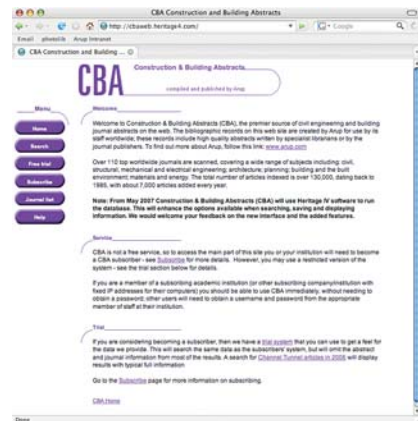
CBA Construction and Building Abstracts

http://cbaweb.heritage4.com/

Google

Email photolib Arup Intranet

CBA Construction and Building ...

CBA Construction & Building Abstracts

compiled and published by Arup

Menu

Home

Search

Free trial

Subscribe

Journal list

Help

Welcome

Welcome to Construction & Building Abstracts (CBA), the premier source of civil engineering and building journal abstracts on the web. The bibliographic records on this web site are created by Arup for use by its staff worldwide; these records include high quality abstracts written by specialist librarians or by the journal publishers. To find out more about Arup, follow this link: www.arup.com

Over 110 top worldwide journals are scanned, covering a wide range of subjects including: civil, structural, mechanical and electrical engineering; architecture; planning; building and the built environment; materials and energy. The total number of articles indexed is over 130,000, dating back to 1985, with about 7,000 articles added every year.

Note: From May 2007 Construction & Building Abstracts (CBA) will use Heritage IV software to run the database. This will enhance the options available when searching, saving and displaying information. We would welcome your feedback on the new interface and the added features.

Service

CBA is not a free service, so to access the main part of this site you or your institution will need to become a CBA subscriber - see Subscribe for more details. However, you may use a restricted version of the system - see the trial section below for details.

If you are a member of a subscribing academic institution (or other subscribing company/institution with fixed IP addresses for their computers) you should be able to use CBA immediately, without needing to obtain a password; other users will need to obtain a username and password from the appropriate member of staff at their institution.

Trial

If you are considering becoming a subscriber, then we have a trial system that you can use to get a feel for the data we provide. This will search the same data as the subscribers' system, but will omit the abstract and journal information from most of the results. A search for Channel Tunnel articles in 2006 will display results with typical full information.

Go to the Subscribe page for more information on subscribing.

CBA Home

Done